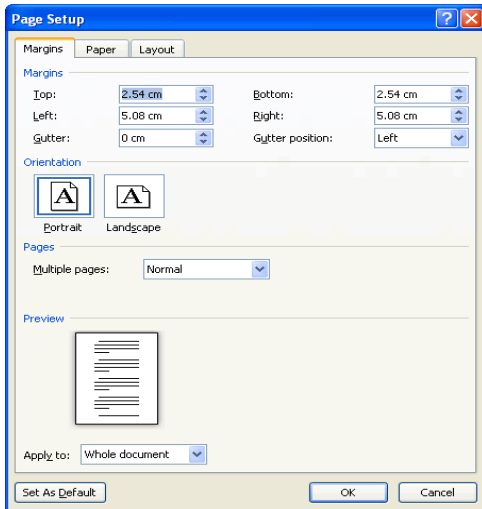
Page Setup

?

X

Margins

Paper

Layout

Margins

Top:

2.54 cm

Bottom:

2.54 cm

Left:

5.08 cm

Right:

5.08 cm

Gutter:

0 cm

Gutter position:

Left

Orientation

A

Portrait

A

Landscape

Pages

Multiple pages:

Normal

Preview

Apply to:

Whole document

Set As Default

OK

Cancel